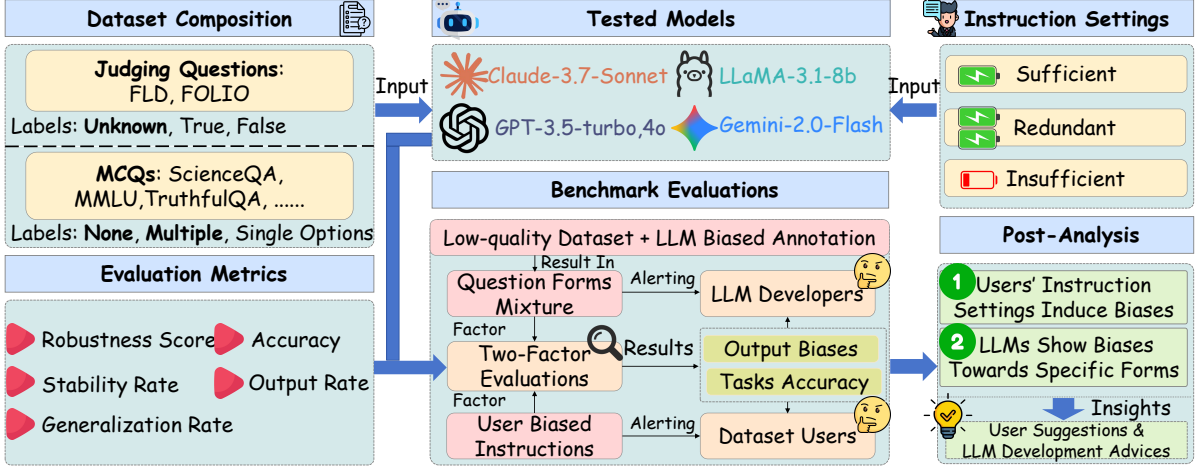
Dataset Composition

Judging Questions: FLD, FOLIO

Labels: Unknown, True, False

MCQs: ScienceQA, MMLU,TruthfulQA, ......

Labels: None, Multiple, Single Options

Evaluation Metrics

Robustness Score

Accuracy

Stability Rate

Output Rate

Generalization Rate

Input

Tested Models

Claude-3.7-Sonnet

LLaMA-3.1-8b

GPT-3.5-turbo,4o

Gemini-2.0-Flash

Input

Instruction Settings

Sufficient

Redundant

Insufficient

Benchmark Evaluations

Low-quality Dataset + LLM Biased Annotation

Result In

Question Forms Mixture

Alerting

LLM Developers

Factor

Two-Factor Evaluations

Results

Output Biases

Tasks Accuracy

Factor

User Biased Instructions

Alerting

Dataset Users

Post-Analysis

1 Users' Instruction Settings Induce Biases

2 LLMs Show Biases Towards Specific Forms

Insights

User Suggestions & LLM Development Advices